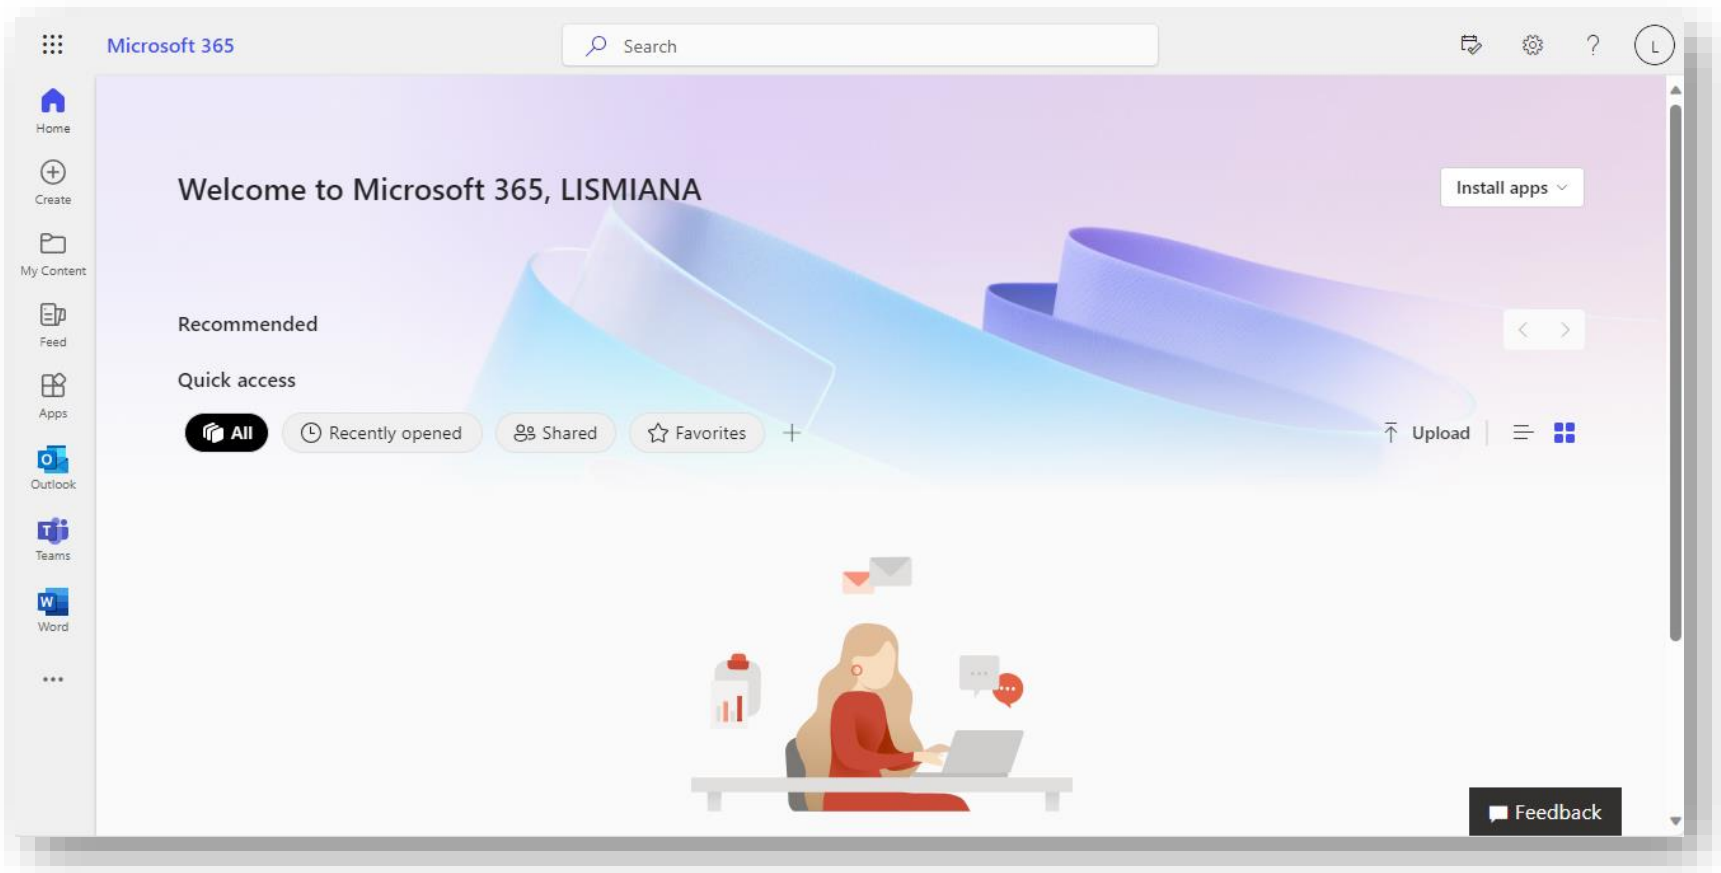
Microsoft 365

Search

L

Home

Create

My Content

Feed

Apps

Outlook

Teams

Word

...

Welcome to Microsoft 365, LISMIANA

Install apps

Recommended

Quick access

All

Recently opened

Shared

Favorites

+

Upload

Feedback